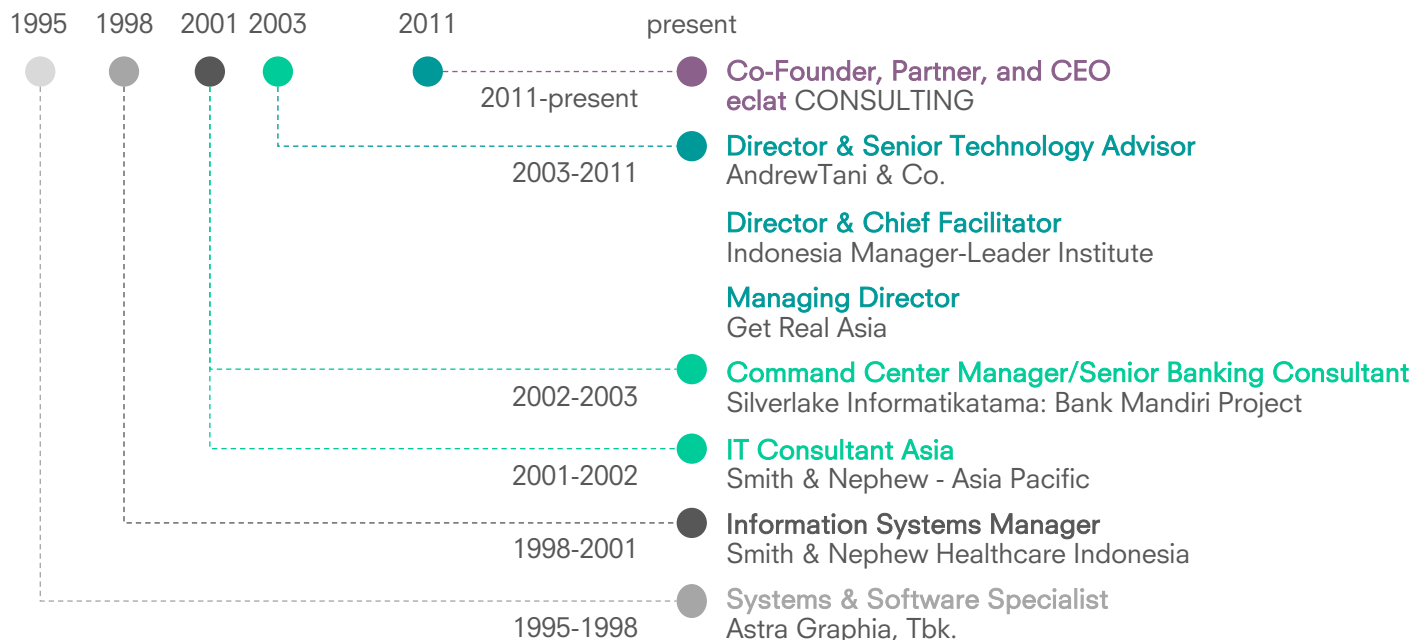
1995 1998 2001 2003 2011 present

2011-present
Co-Founder, Partner, and CEO
eclat CONSULTING

2003-2011
Director & Senior Technology Advisor
AndrewTani & Co.

Director & Chief Facilitator
Indonesia Manager-Leader Institute

Managing Director
Get Real Asia

2002-2003
Command Center Manager/Senior Banking Consultant
Silverlake Informatikatama: Bank Mandiri Project

2001-2002
IT Consultant Asia
Smith & Nephew - Asia Pacific

1998-2001
Information Systems Manager
Smith & Nephew Healthcare Indonesia

1995-1998
Systems & Software Specialist
Astra Graphia, Tbk.